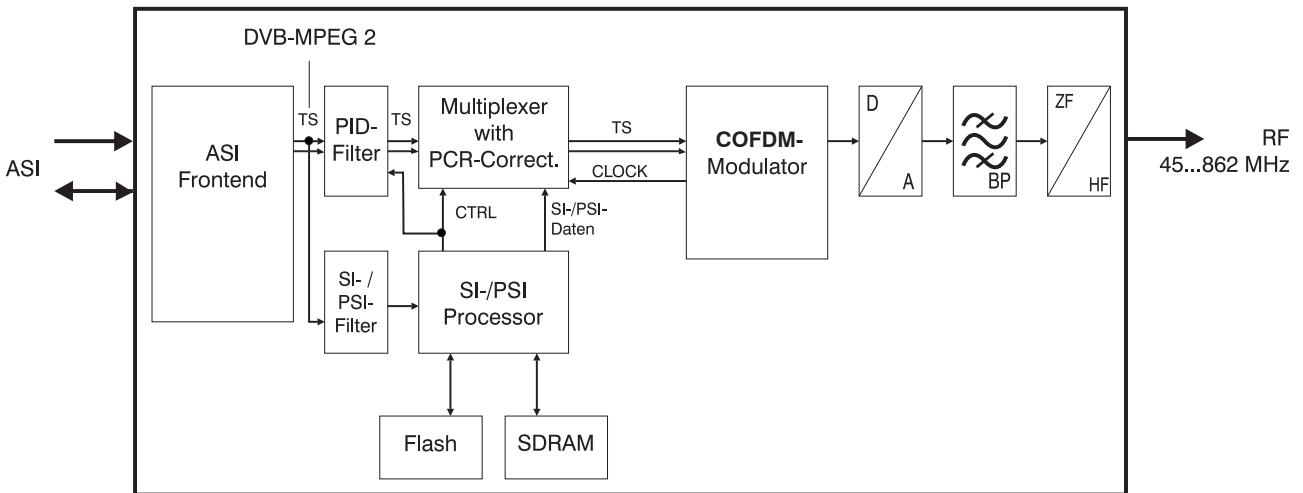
DVB-MPEG 2

ASI

ASI Frontend

TS

PID-Filter

TS

Multiplexer with PCR-Correct.

TS

CLOCK

COFDM-Modulator

D

A

BP

ZF

HF

RF
45...862 MHz

CTRL

SI-/PSI-Daten

SI- / PSI-Filter

SI-/PSI Processor

Flash

SDRAM